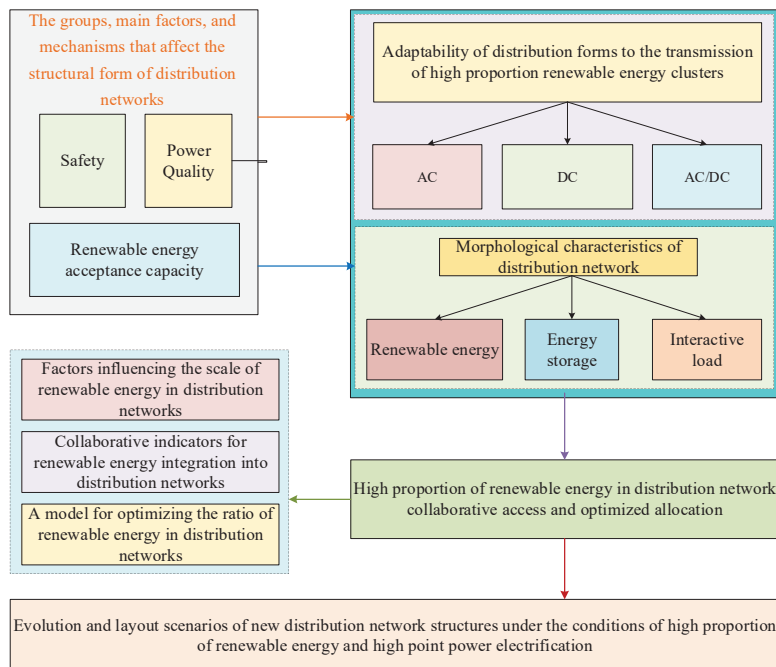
The groups, main factors, and mechanisms that affect the structural form of distribution networks

Safety

Power Quality

Renewable energy acceptance capacity

Adaptability of distribution forms to the transmission of high proportion renewable energy clusters

AC

DC

AC/DC

Morphological characteristics of distribution network

Renewable energy

Energy storage

Interactive load

Factors influencing the scale of renewable energy in distribution networks

Collaborative indicators for renewable energy integration into distribution networks

A model for optimizing the ratio of renewable energy in distribution networks

High proportion of renewable energy in distribution network collaborative access and optimized allocation

Evolution and layout scenarios of new distribution network structures under the conditions of high proportion of renewable energy and high point power electrification